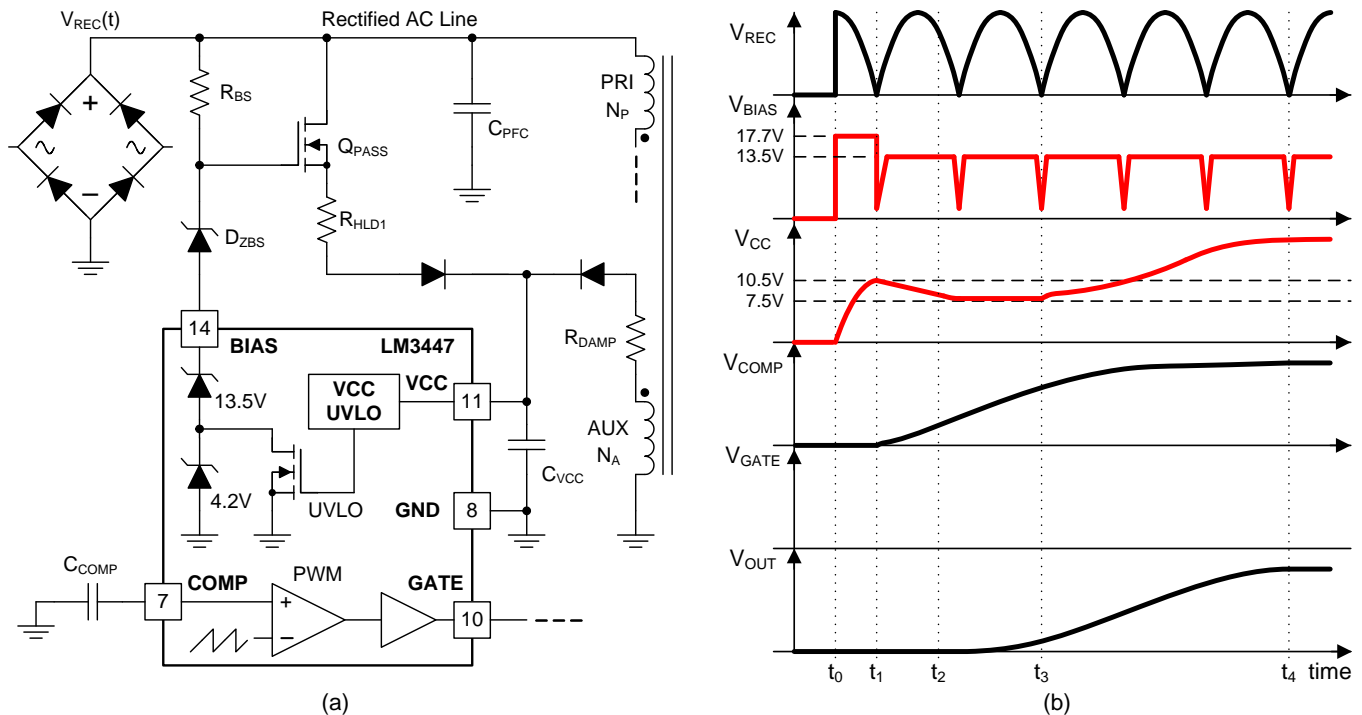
$V_{REC}(t)$
Rectified AC Line
+
~
~
−
$R_{BS}$
$Q_{PASS}$
$C_{PFC}$
PRI
$N_P$
$D_{ZBS}$
$R_{HLD1}$
$R_{DAMP}$
14
BIAS
LM3447
13.5V
VCC UVLO
VCC
11
AUX
$N_A$
$C_{VCC}$
4.2V
UVLO
GND
8
$C_{COMP}$
7
COMP
PWM
+
−
GATE
10
(a)

$V_{REC}$
$V_{BIAS}$
17.7V
13.5V
$V_{CC}$
10.5V
7.5V
$V_{COMP}$
$V_{GATE}$
$V_{OUT}$
$t_0$
$t_1$
$t_2$
$t_3$
$t_4$
time
(b)